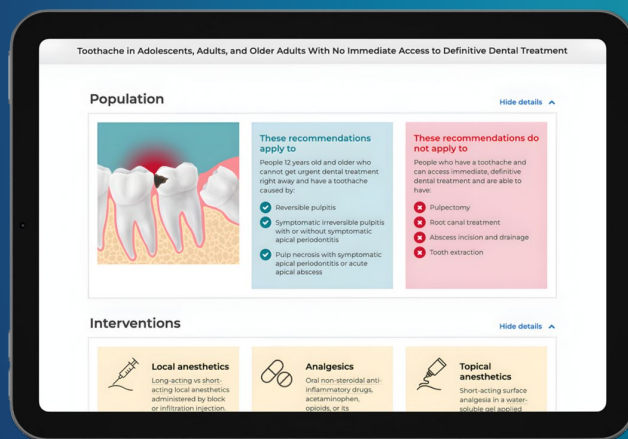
Toothache in Adolescents, Adults, and Older Adults With No Immediate Access to Definitive Dental Treatment

Population

Hide details

These recommendations apply to

People 12 years old and older who cannot get urgent dental treatment right away and have a toothache caused by:

Reversible pulpitis

Symptomatic irreversible pulpitis with or without symptomatic apical periodontitis

Pulp necrosis with symptomatic apical periodontitis or acute apical abscess

These recommendations do not apply to

People who have a toothache and can access immediate, definitive dental treatment and are able to have:

Pulpectomy

Root canal treatment

Abscess incision and drainage

Tooth extraction

Interventions

Hide details

Local anesthetics

Long-acting vs short-acting local anesthetics administered by block or infiltration injection.

Analgesics

Oral non-steroidal anti-inflammatory drugs, acetaminophen, opioids, or its

Topical anesthetics

Short-acting surface analgesia in a water-soluble gel applied